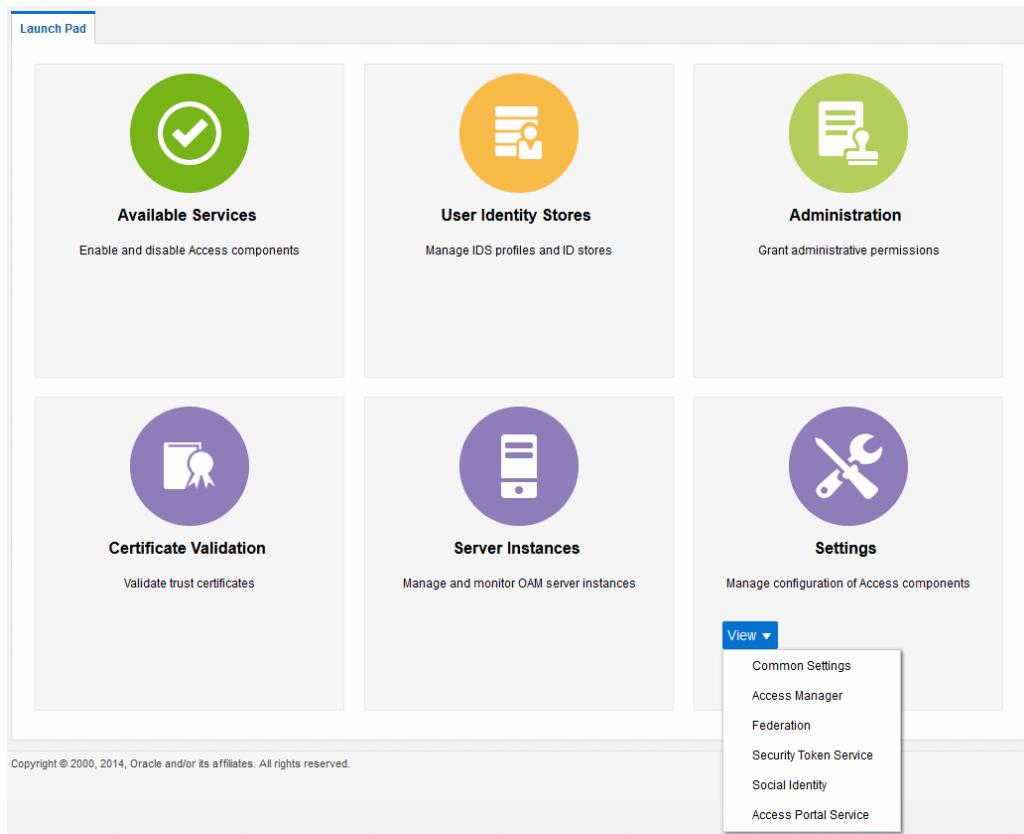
Launch Pad

Available Services

Enable and disable Access components

User Identity Stores

Manage IDS profiles and ID stores

Administration

Grant administrative permissions

Certificate Validation

Validate trust certificates

Server Instances

Manage and monitor OAM server instances

Settings

Manage configuration of Access components

View

Common Settings

Access Manager

Federation

Security Token Service

Social Identity

Access Portal Service

Copyright © 2000, 2014, Oracle and/or its affiliates. All rights reserved.